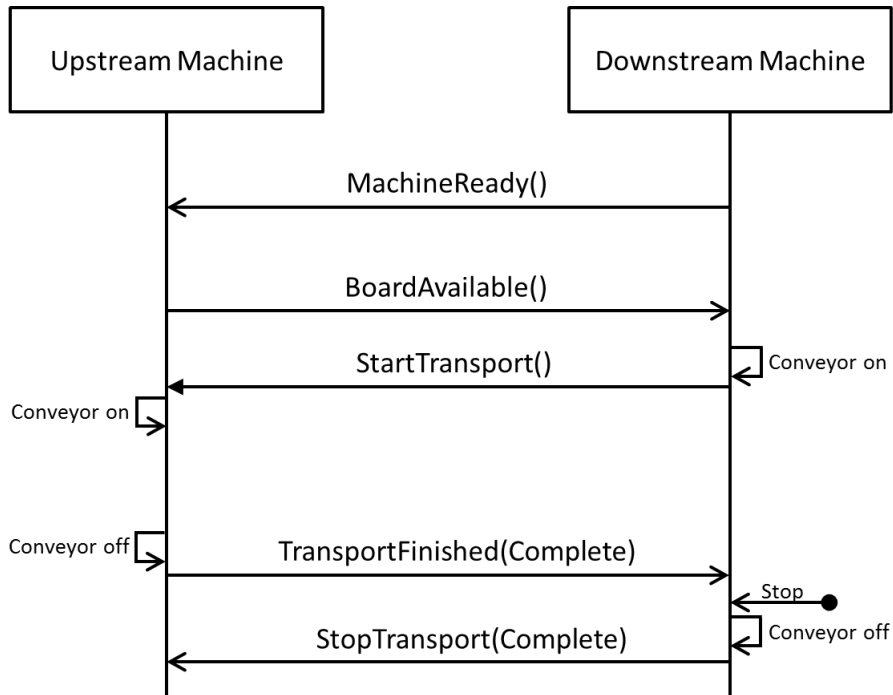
Upstream Machine

Downstream Machine

MachineReady()

BoardAvailable()

StartTransport()

Conveyor on

Conveyor on

Conveyor off

TransportFinished(Complete)

Stop

Conveyor off

StopTransport(Complete)